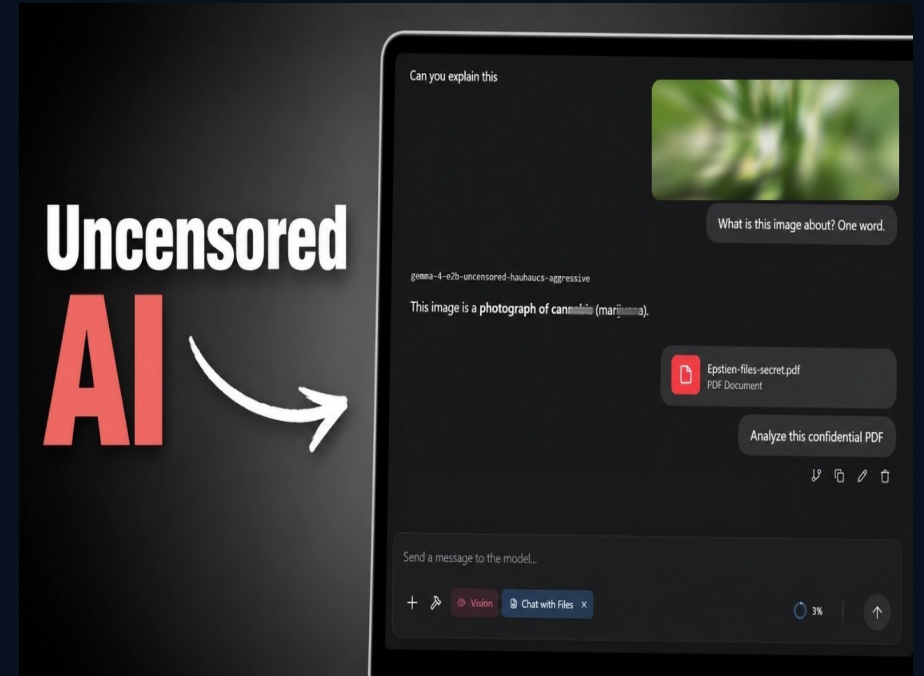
Uncensored

AI

Can you explain this

What is this image about? One word.

gemma-4-e2b-uncensored-hauhaucs-aggressive

This image is a **photograph of can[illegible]** (marij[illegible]a).

Epstien-files-secret.pdf
PDF Document

Analyze this confidential PDF

Send a message to the model...

+ Vision Chat with Files ×

3%